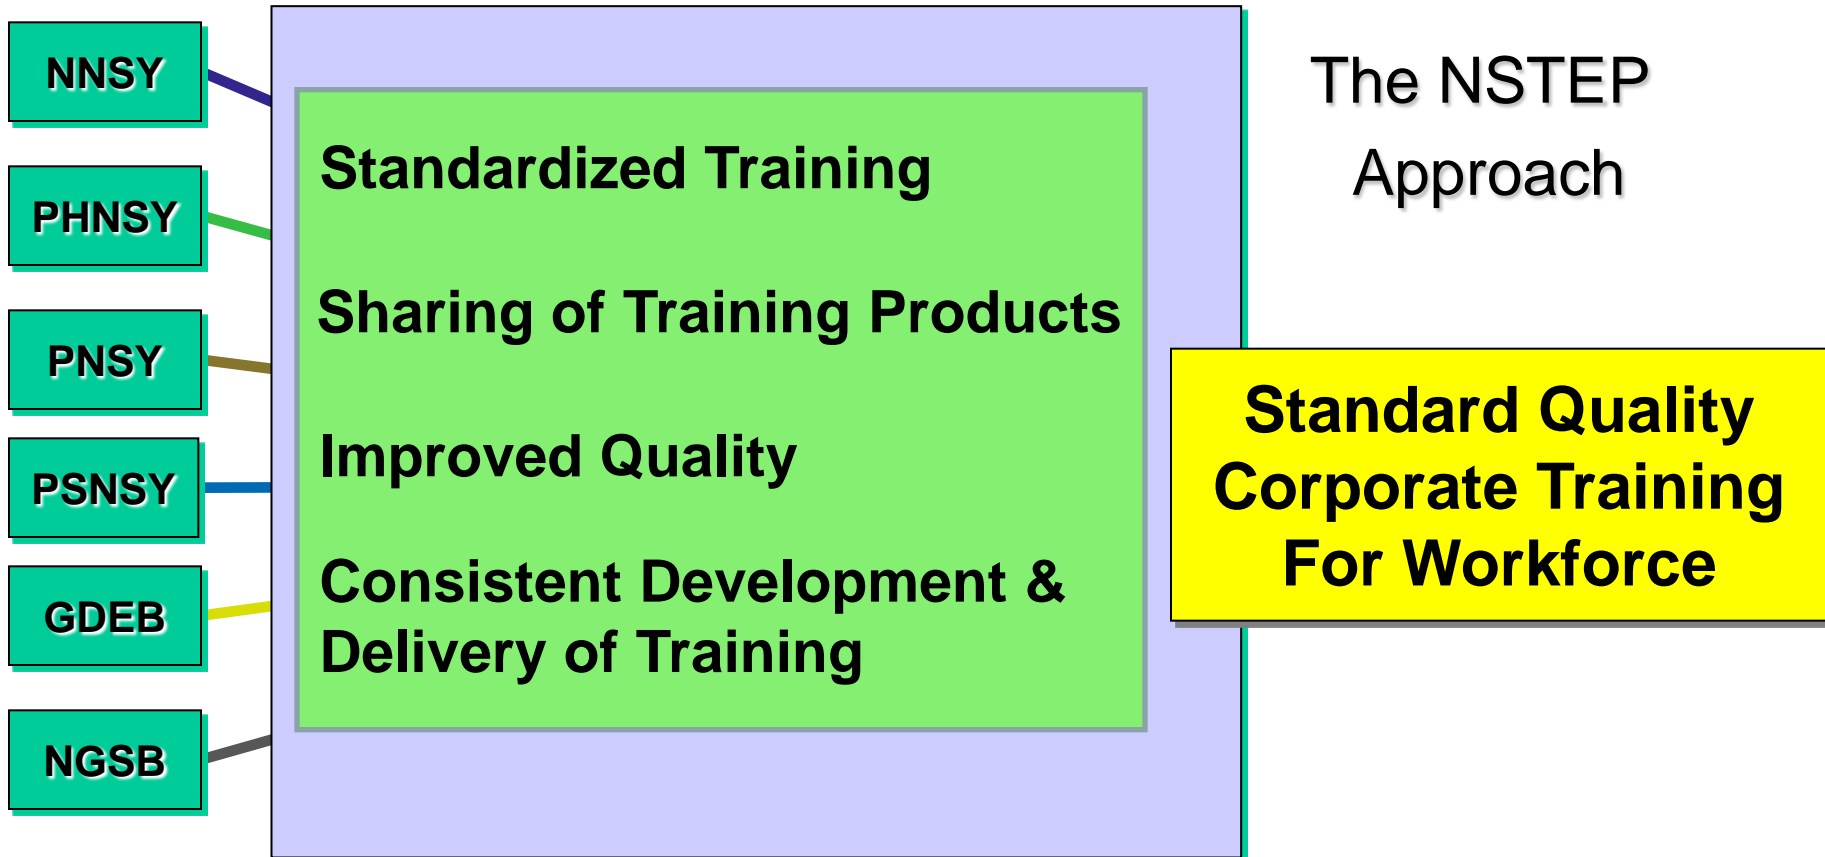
The NSTEP Approach

NNSY

PHNSY

PNSY

PSNSY

GDEB

NGSB

Standardized Training

Sharing of Training Products

Improved Quality

Consistent Development & Delivery of Training

Standard Quality Corporate Training For Workforce